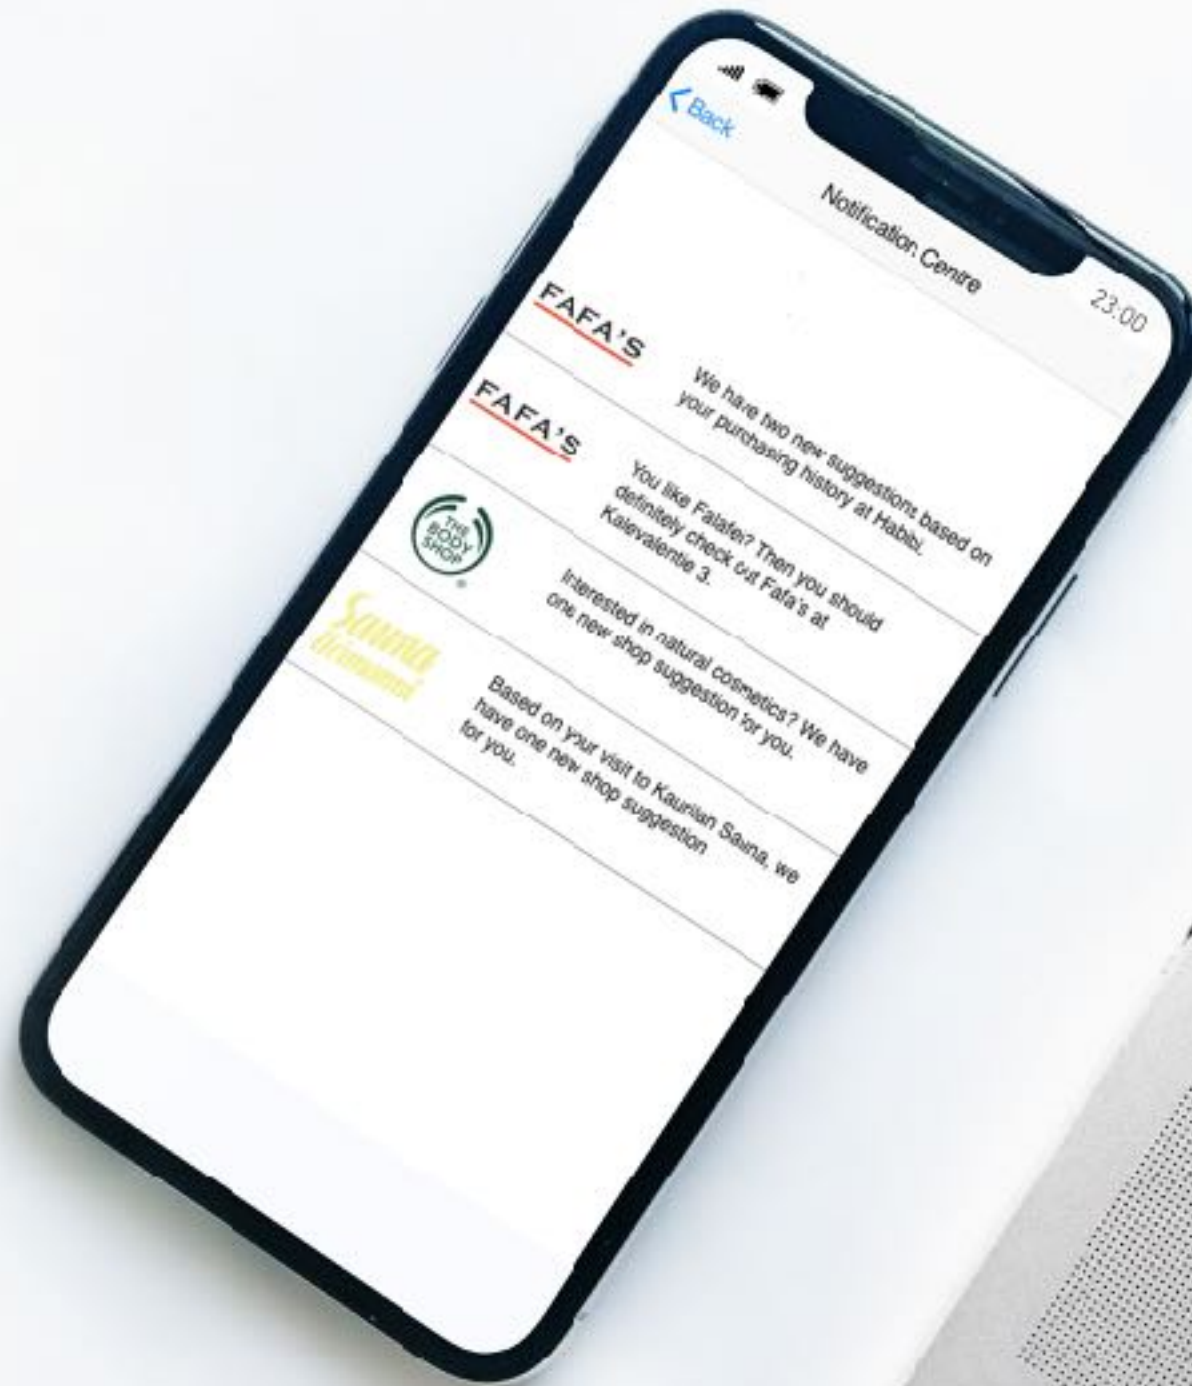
23:00

< Back

Notification Centre

FAFA'S

We have two new suggestions based on your purchasing history at Habibi.

FAFA'S

You like Falafel? Then you should definitely check out Fafa's at Kalevalentie 3.

THE BODY SHOP

Interested in natural cosmetics? We have one new shop suggestion for you.

Sauna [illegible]

Based on your visit to Kaurian Sauna, we have one new shop suggestion for you.